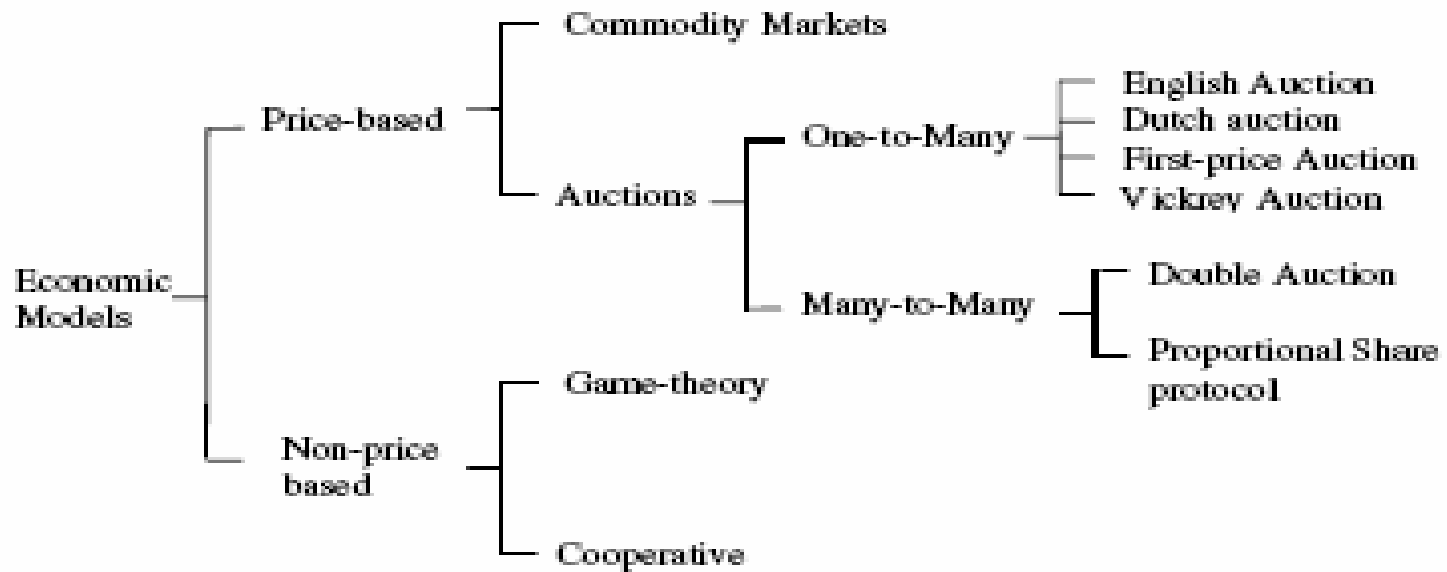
Economic Models

Price-based

Commodity Markets

Auctions

One-to-Many

English Auction
Dutch auction
First-price Auction
Vickrey Auction

Many-to-Many

Double Auction

Proportional Share protocol

Non-price based

Game-theory

Cooperative